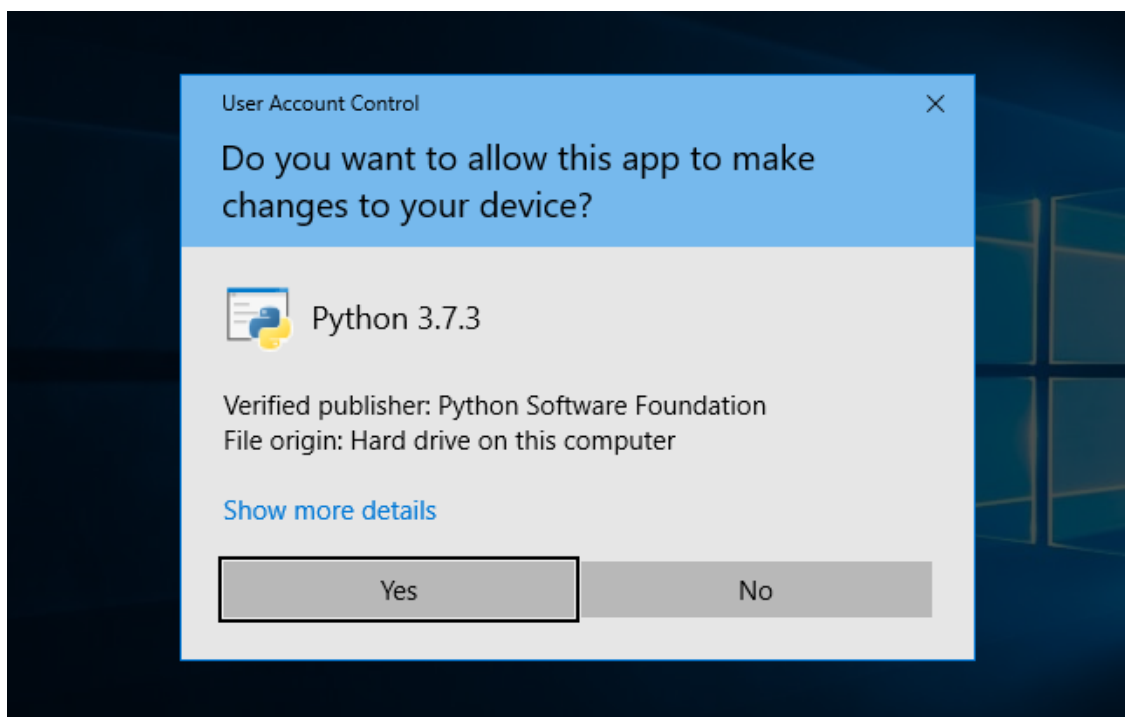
User Account Control

Do you want to allow this app to make changes to your device?

Python 3.7.3

Verified publisher: Python Software Foundation
File origin: Hard drive on this computer

Show more details

Yes

No